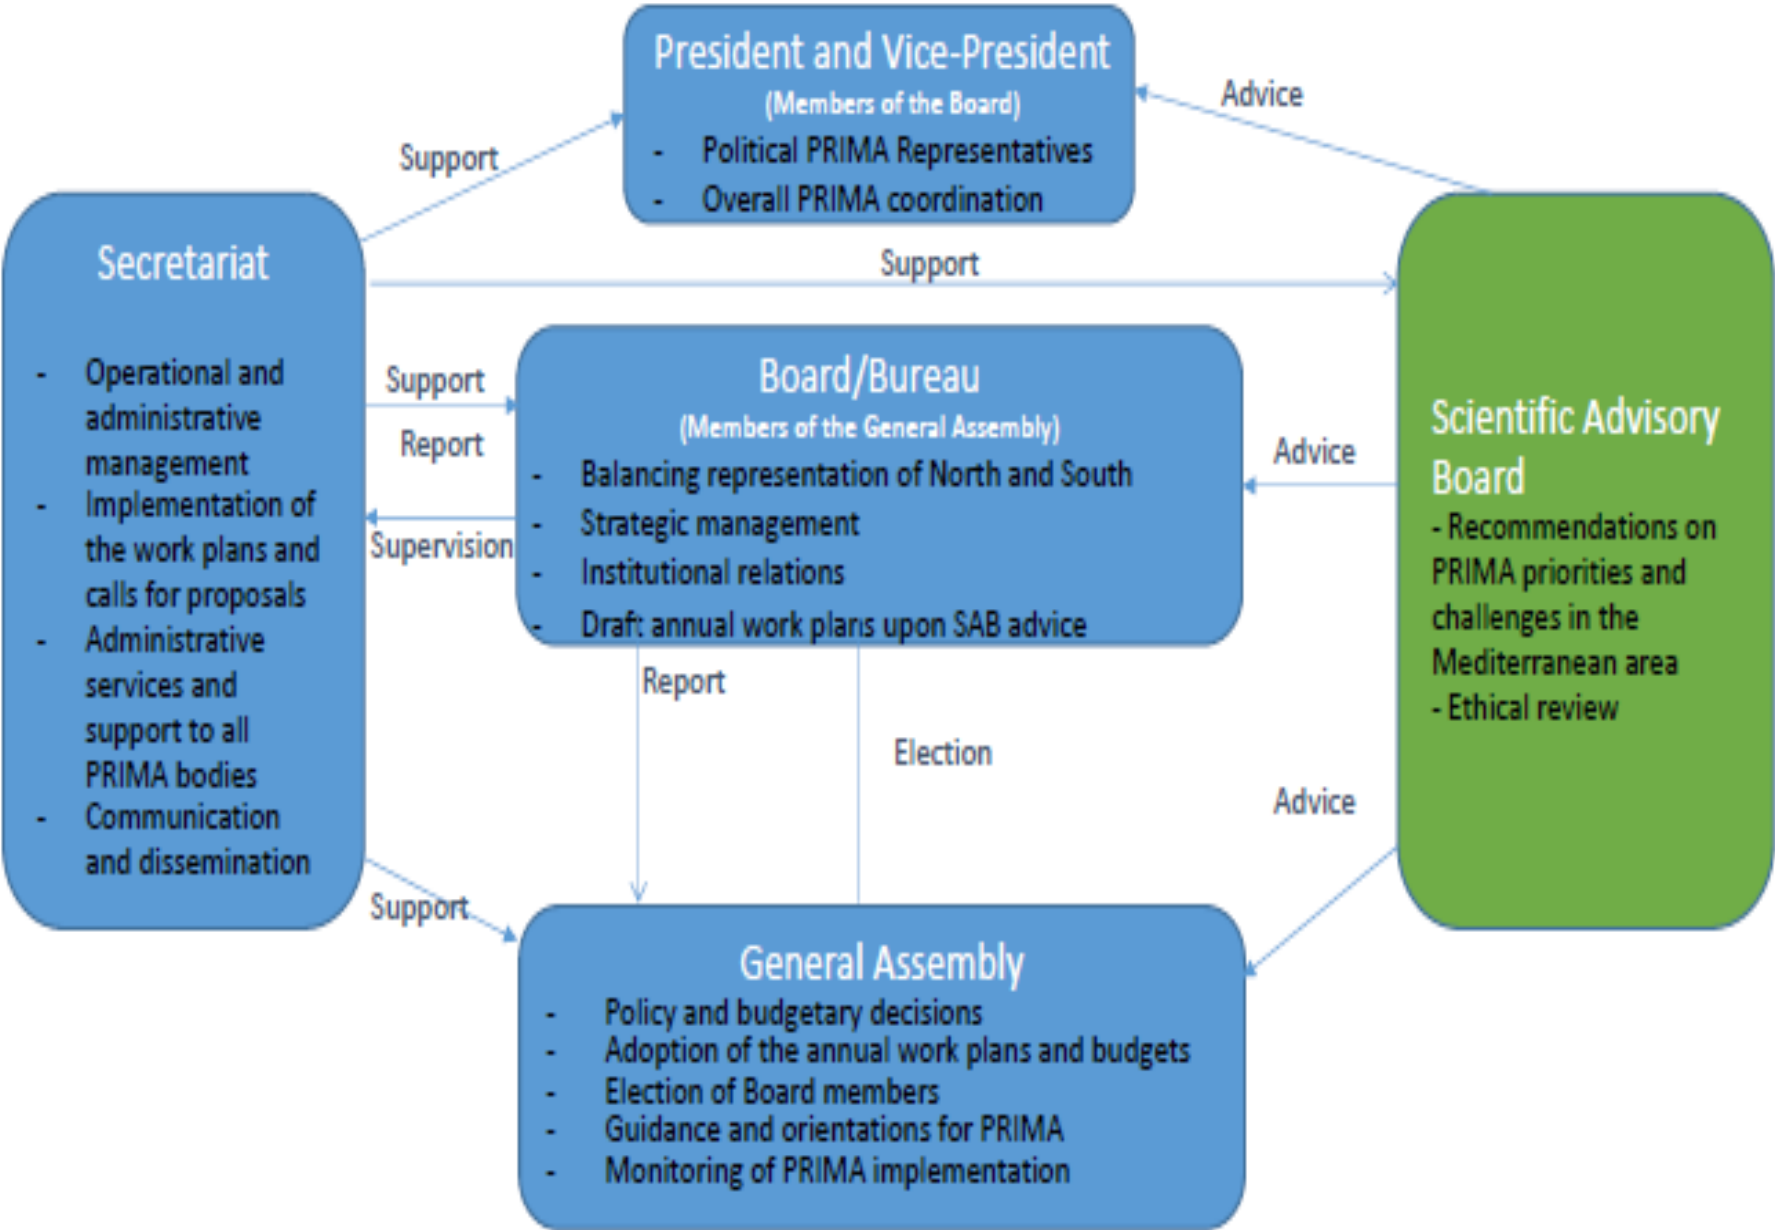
President and Vice-President
(Members of the Board)
- Political PRIMA Representatives
- Overall PRIMA coordination

Support

Advice

Secretariat

- Operational and administrative management
- Implementation of the work plans and calls for proposals
- Administrative services and support to all PRIMA bodies
- Communication and dissemination

Support

Support

Report

Supervision

Board/Bureau
(Members of the General Assembly)
- Balancing representation of North and South
- Strategic management
- Institutional relations
- Draft: annual work plans upon SAB advice

Advice

Scientific Advisory Board
- Recommendations on PRIMA priorities and challenges in the Mediterranean area
- Ethical review

Report

Election

Advice

Support

General Assembly
- Policy and budgetary decisions
- Adoption of the annual work plans and budgets
- Election of Board members
- Guidance and orientations for PRIMA
- Monitoring of PRIMA implementation